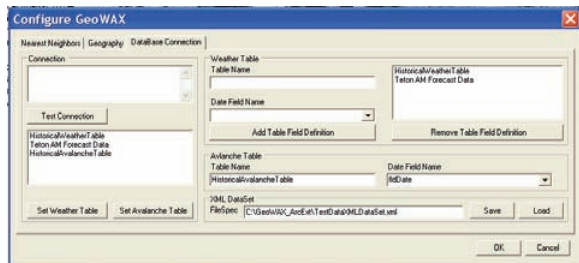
Configure GeoWAX

Nearest Neighbors | Geography | DataBase Connection

Connection

Test Connection

HistoricalWeatherTable
Teton AM Forecast Data
HistoricalAvalancheTable

Set Weather Table | Set Avalanche Table

Weather Table
Table Name

Date Field Name

Add Table Field Definition

HistoricalWeatherTable
Teton AM Forecast Data

Remove Table Field Definition

Avlanche Table
Table Name
HistoricalAvalancheTable

Date Field Name
fldDate

XML DataSet
FileSpec C:\GeoWAX_ArcExt\TestData\XMLDataSet.xml

Save | Load

OK | Cancel